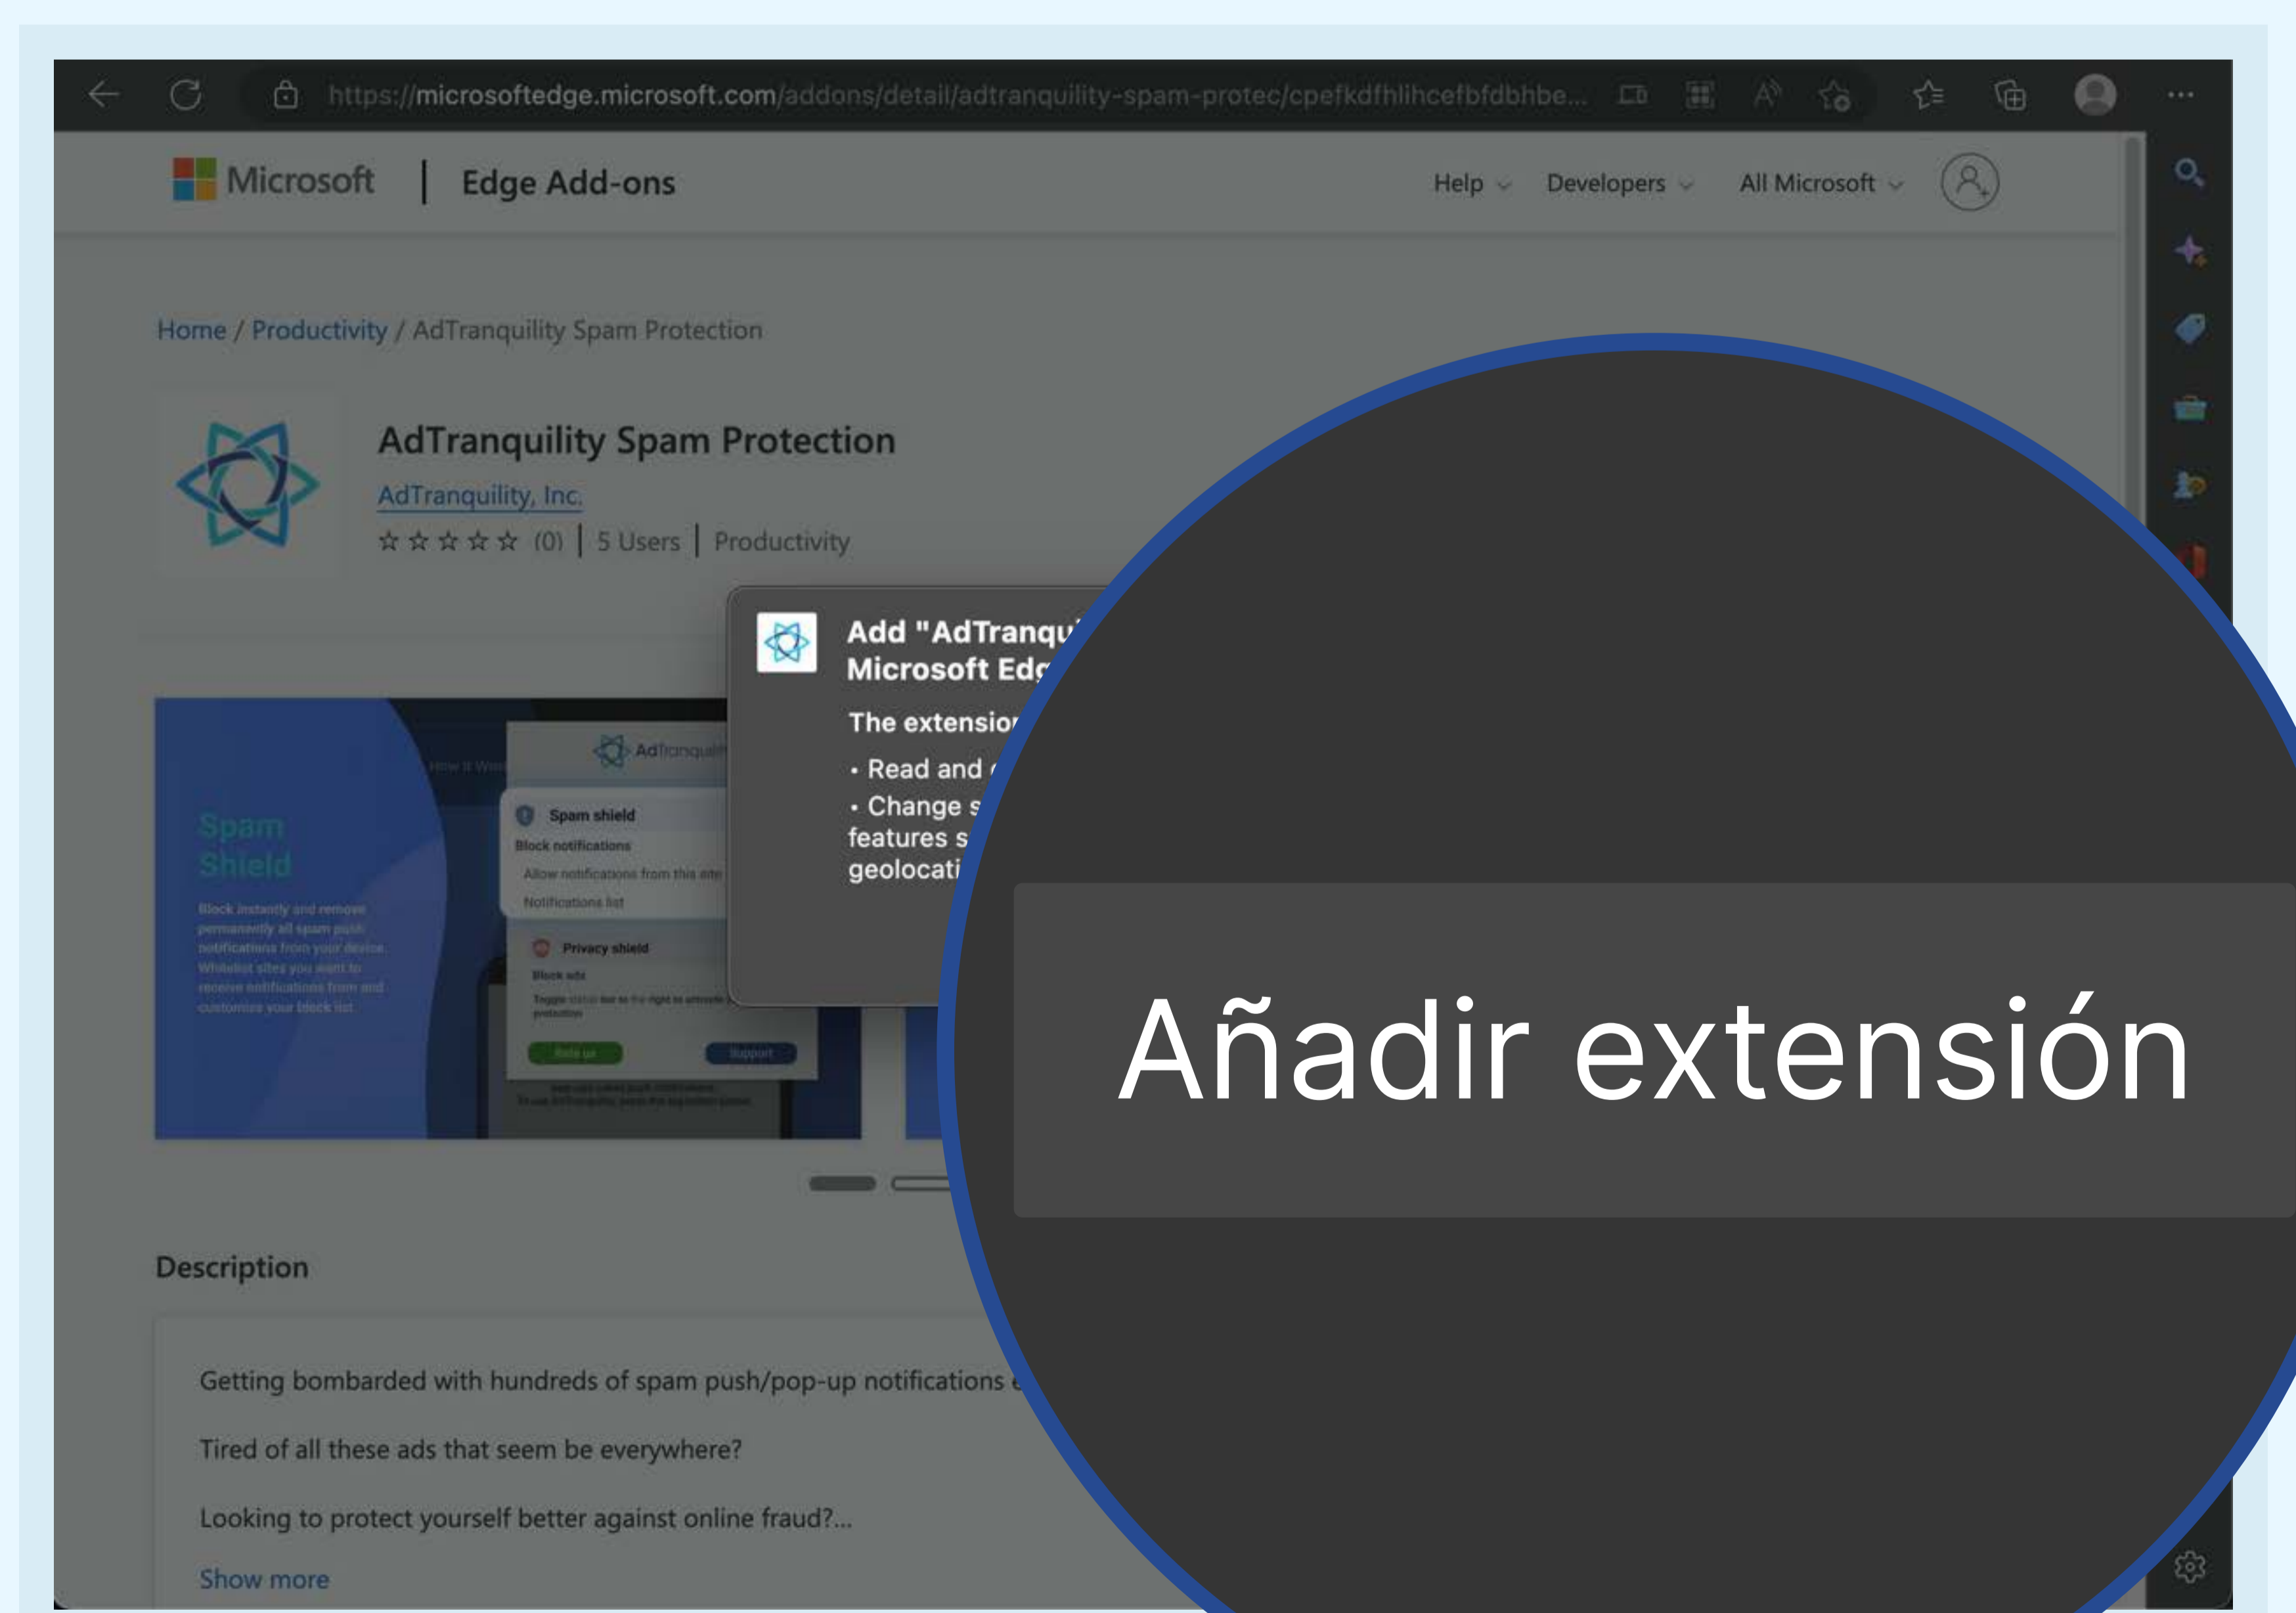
https://microsoftedge.microsoft.com/addons/detail/adtranquility-spam-protec/cpefkdfhlihcefbfdbhbe...

Microsoft | Edge Add-ons

Help Developers All Microsoft

Home / Productivity / AdTranquility Spam Protection

AdTranquility Spam Protection

AdTranquility, Inc.

☆☆☆☆☆ (0) | 5 Users | Productivity

Add "AdTranqu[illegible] Microsoft Edg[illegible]

The extensio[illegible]

• Read and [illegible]

• Change s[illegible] features s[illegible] geolocati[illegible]

Spam Shield

Block instantly and remove permanently all spam push notifications from your device. Whitelist sites you want to receive notifications from and customize your block list

How it Wo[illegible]

AdTranquil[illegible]

Spam shield

Block notifications

Allow notifications from this site

Notifications list

Privacy shield

Block ads

Rate us

Support

Añadir extensión

Description

Getting bombarded with hundreds of spam push/pop-up notifications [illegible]

Tired of all these ads that seem be everywhere?

Looking to protect yourself better against online fraud?...

Show more